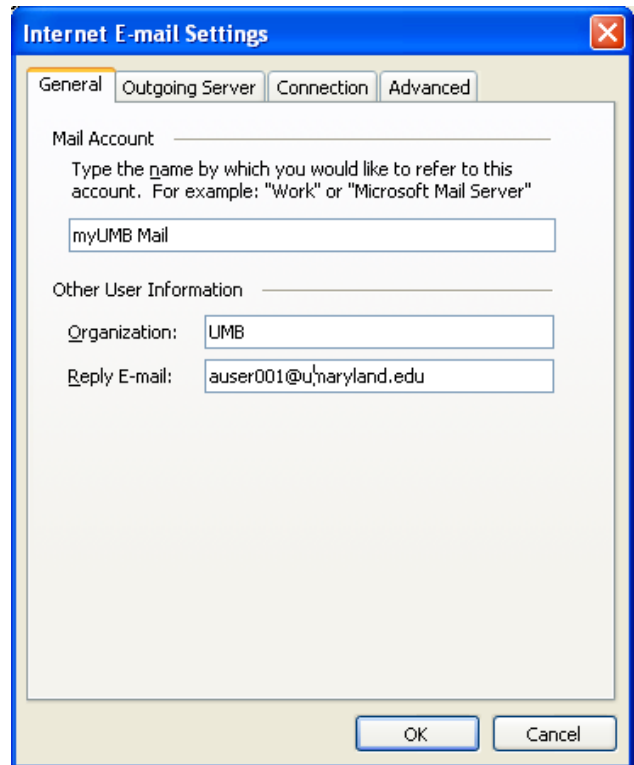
Internet E-mail Settings

General | Outgoing Server | Connection | Advanced

Mail Account

Type the name by which you would like to refer to this account. For example: "Work" or "Microsoft Mail Server"

myUMB Mail

Other User Information

Organization: UMB

Reply E-mail: auser001@umaryland.edu

OK | Cancel